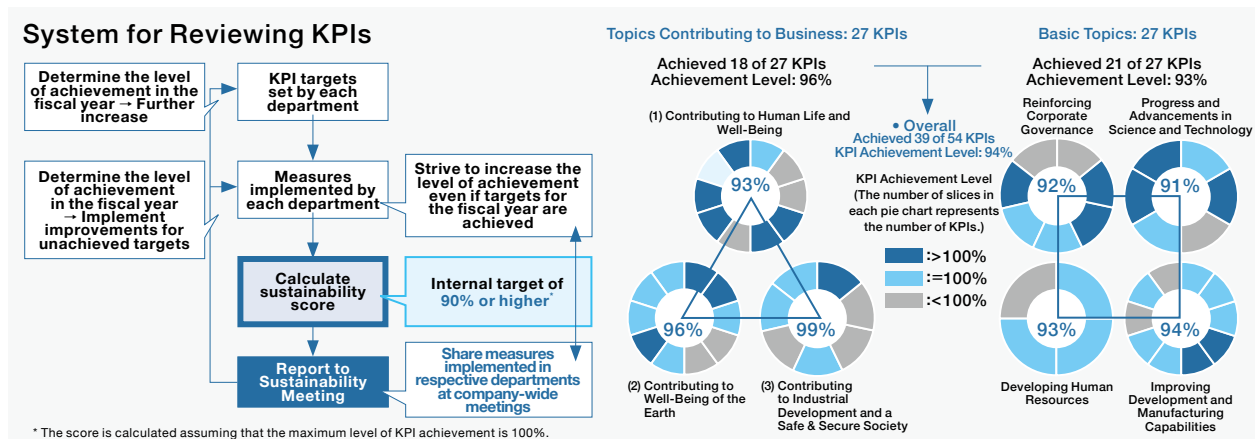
System for Reviewing KPIs

Determine the level of achievement in the fiscal year → Further increase

KPI targets set by each department

Determine the level of achievement in the fiscal year → Implement improvements for unachieved targets

Measures implemented by each department

Strive to increase the level of achievement even if targets for the fiscal year are achieved

Calculate sustainability score

Internal target of 90% or higher*

Report to Sustainability Meeting

Share measures implemented in respective departments at company-wide meetings

* The score is calculated assuming that the maximum level of KPI achievement is 100%.

Topics Contributing to Business: 27 KPIs

Achieved 18 of 27 KPIs
Achievement Level: 96%

(1) Contributing to Human Life and Well-Being

93%

96%

99%

(2) Contributing to Well-Being of the Earth

(3) Contributing to Industrial Development and a Safe & Secure Society

• Overall
Achieved 39 of 54 KPIs
KPI Achievement Level: 94%

KPI Achievement Level
(The number of slices in each pie chart represents the number of KPIs.)

:>100%
:=100%
:<100%

Basic Topics: 27 KPIs

Achieved 21 of 27 KPIs
Achievement Level: 93%

Reinforcing Corporate Governance

Progress and Advancements in Science and Technology

92%

91%

93%

94%

Developing Human Resources

Improving Development and Manufacturing Capabilities